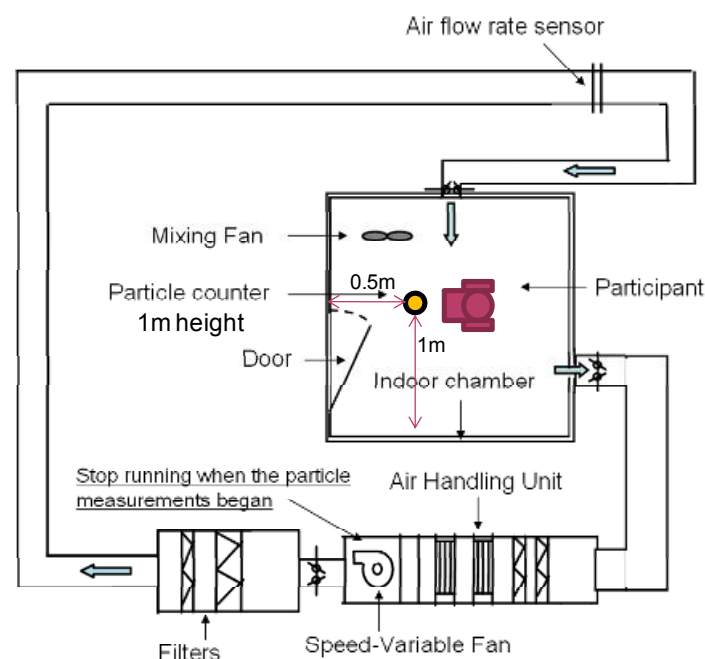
Air flow rate sensor

Mixing Fan

0.5m

Particle counter

1m height

Participant

Door

1m

Indoor chamber

Stop running when the particle measurements began

Air Handling Unit

Filters

Speed-Variable Fan